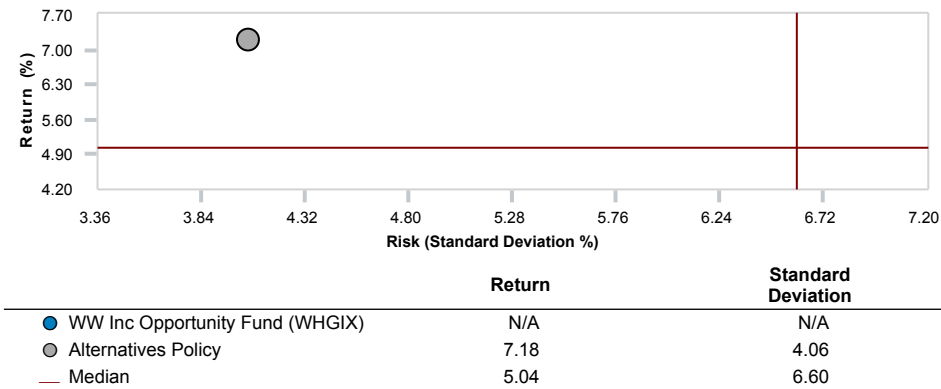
7.70
7.00
6.30
5.60
4.90
4.20

Return (%)

3.36 3.84 4.32 4.80 5.28 5.76 6.24 6.72 7.20

Risk (Standard Deviation %)

| | Return | Standard Deviation |
|---|---|---|
| WW Inc Opportunity Fund (WHGIX) | N/A | N/A |
| Alternatives Policy | 7.18 | 4.06 |
| Median | 5.04 | 6.60 |